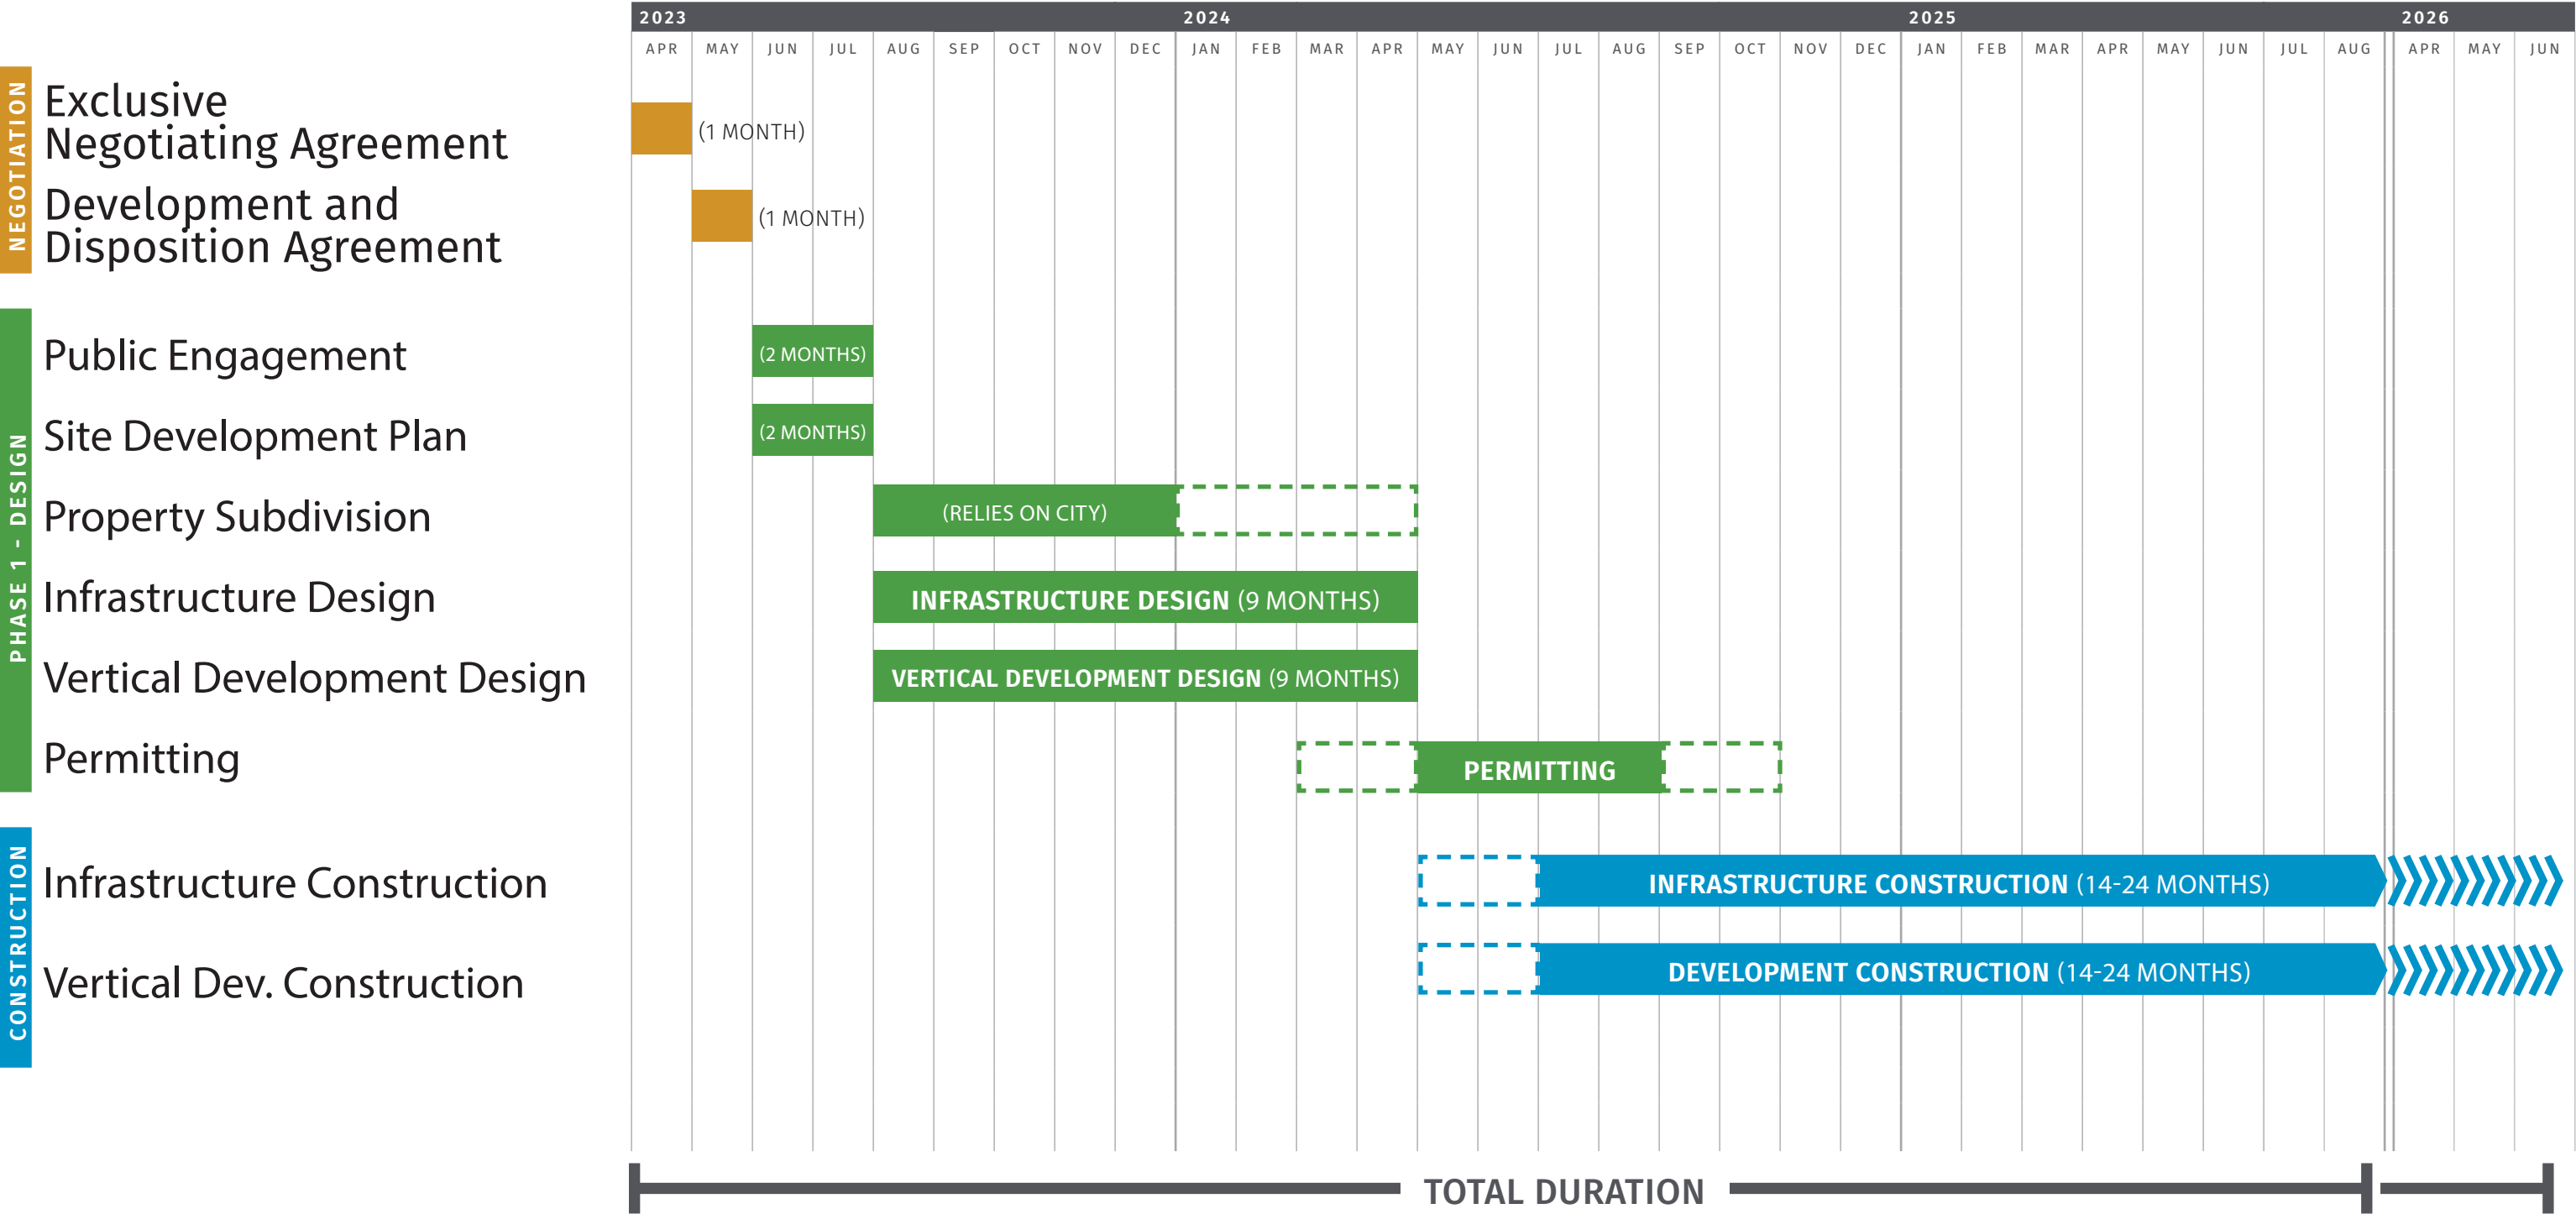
2023 | 2024 | 2025 | 2026

APR MAY JUN JUL AUG SEP OCT NOV DEC JAN FEB MAR APR MAY JUN JUL AUG SEP OCT NOV DEC JAN FEB MAR APR MAY JUN JUL AUG APR MAY JUN

NEGOTIATION

Exclusive Negotiating Agreement
(1 MONTH)

Development and Disposition Agreement
(1 MONTH)

PHASE 1 - DESIGN

Public Engagement
(2 MONTHS)

Site Development Plan
(2 MONTHS)

Property Subdivision
(RELIES ON CITY)

Infrastructure Design
INFRASTRUCTURE DESIGN (9 MONTHS)

Vertical Development Design
VERTICAL DEVELOPMENT DESIGN (9 MONTHS)

Permitting
PERMITTING

CONSTRUCTION

Infrastructure Construction
INFRASTRUCTURE CONSTRUCTION (14-24 MONTHS)

Vertical Dev. Construction
DEVELOPMENT CONSTRUCTION (14-24 MONTHS)

TOTAL DURATION